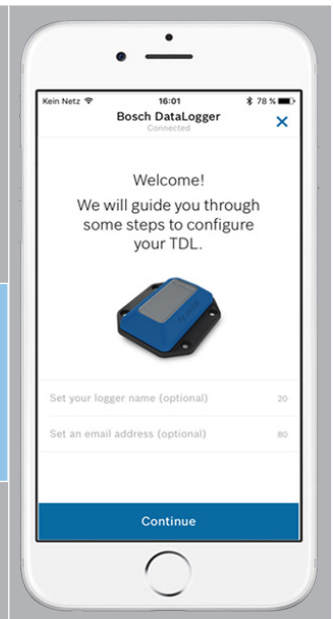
Kein Netz
16:01
78 %
Bosch DataLogger
Connected
X

Welcome!
We will guide you through some steps to configure your TDL.

Set your logger name (optional)
20

Set an email address (optional)
80

Continue